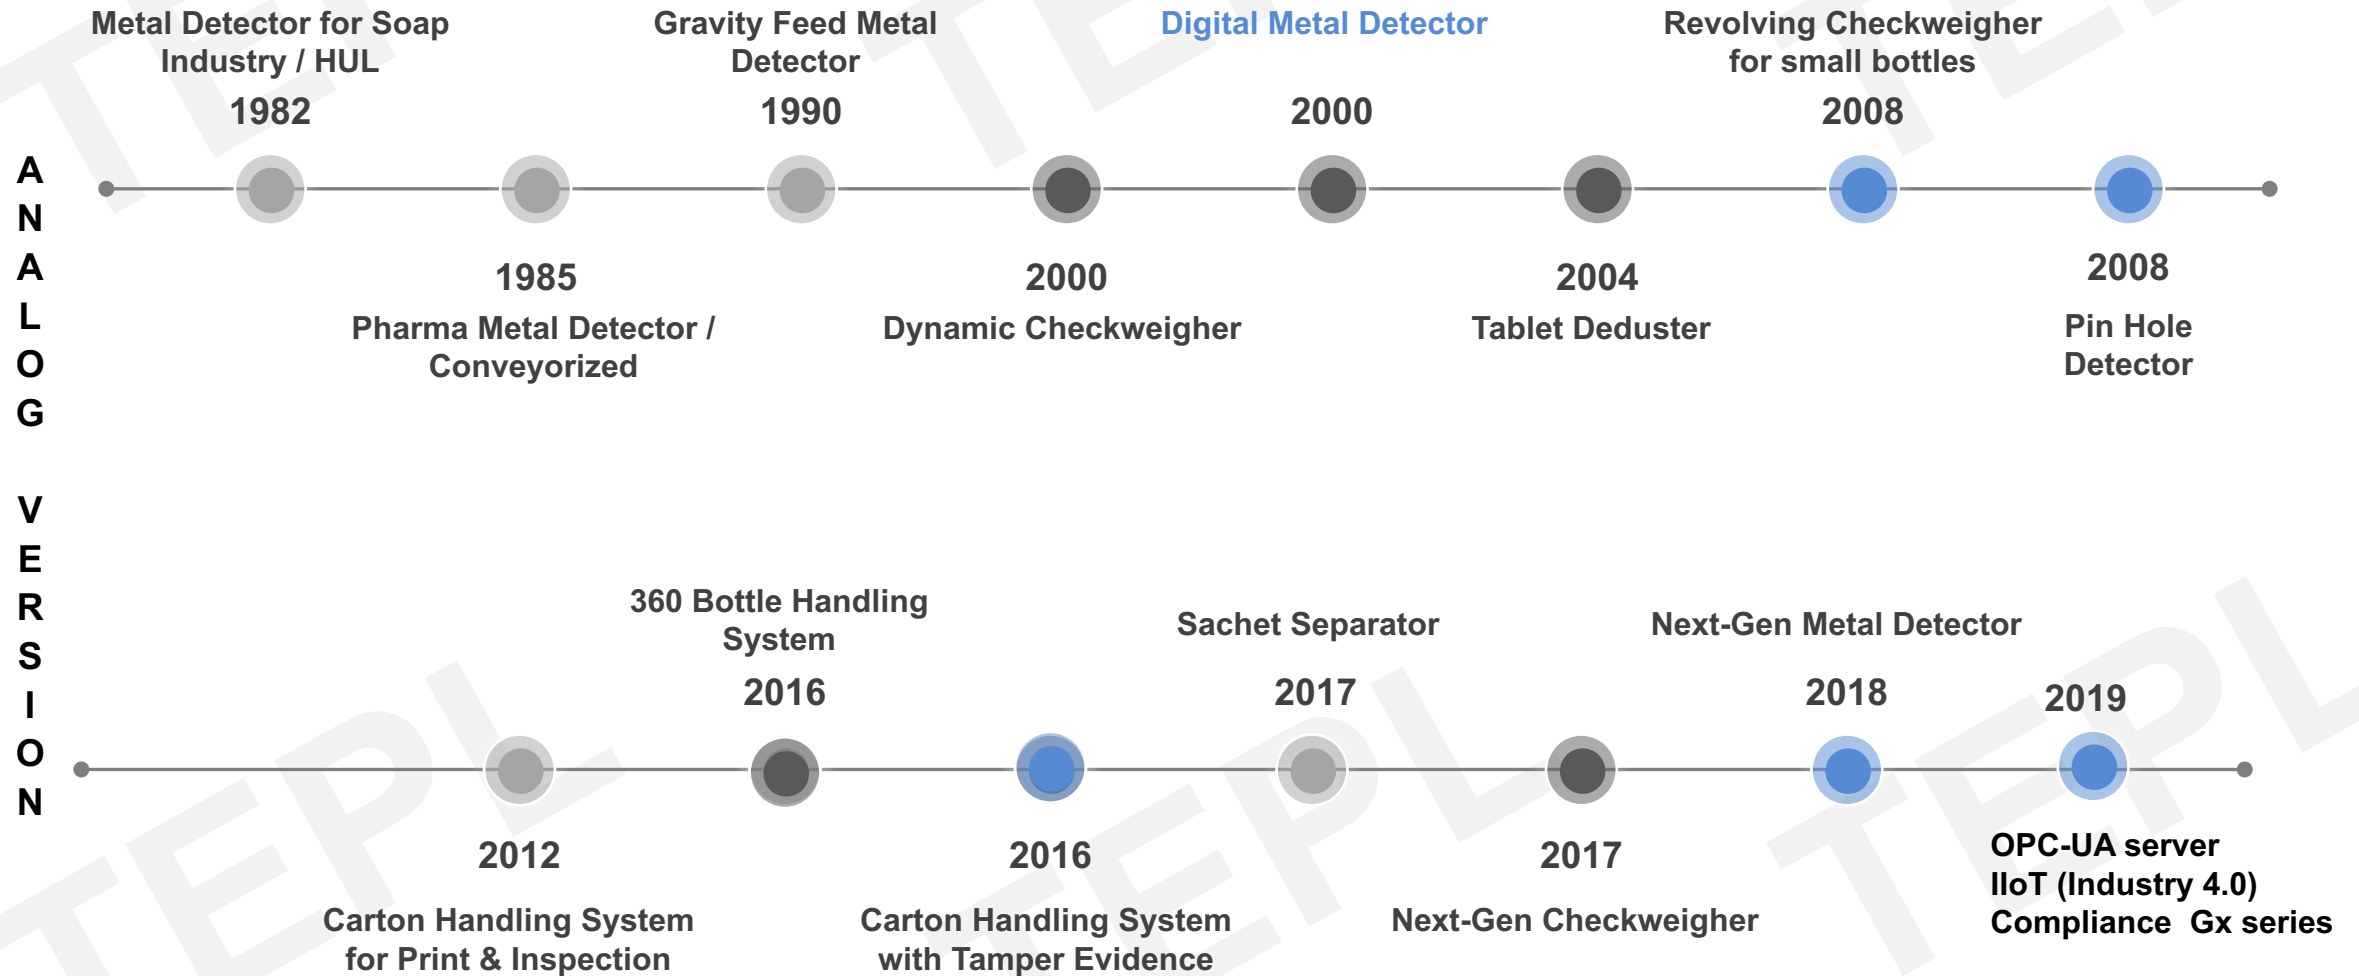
Metal Detector for Soap Industry / HUL
1982

Gravity Feed Metal Detector
1990

Digital Metal Detector
2000

Revolving Checkweigher for small bottles
2008

ANALOG

1985
Pharma Metal Detector / Conveyorized

2000
Dynamic Checkweigher

2004
Tablet Deduster

2008
Pin Hole Detector

VERSION

360 Bottle Handling System
2016

Sachet Separator
2017

Next-Gen Metal Detector
2018

2019

2012
Carton Handling System for Print & Inspection

2016
Carton Handling System with Tamper Evidence

2017
Next-Gen Checkweigher

OPC-UA server
IIoT (Industry 4.0)
Compliance Gx series

TEPL TEPL TEPL TEPL TEPL